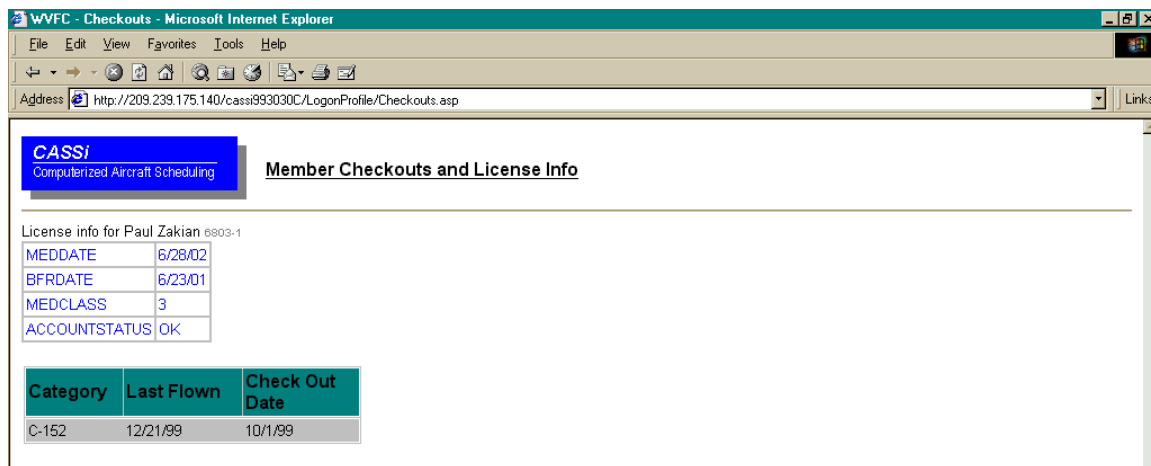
WVFC - Checkouts - Microsoft Internet Explorer

File Edit View Favorites Tools Help

Address http://209.239.175.140/cassi993030C/LogonProfile/Checkouts.asp

Links

CASSi
Computerized Aircraft Scheduling

Member Checkouts and License Info

License info for Paul Zakian 6803-1

| MEDDATE | 6/28/02 |
|---|---|
| BFRDATE | 6/23/01 |
| MEDCLASS | 3 |
| ACCOUNTSTATUS | OK |

| Category | Last Flown | Check Out Date |
|---|---|---|
| C-152 | 12/21/99 | 10/1/99 |